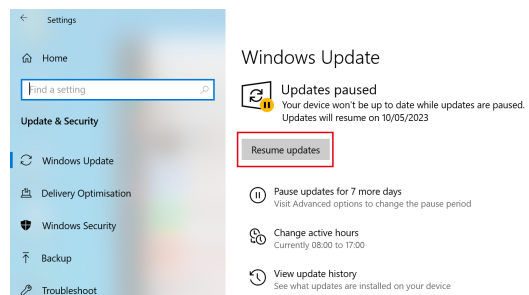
Settings

Home

Find a setting

Update & Security

Windows Update

Delivery Optimisation

Windows Security

Backup

Troubleshoot

Windows Update

Updates paused
Your device won't be up to date while updates are paused. Updates will resume on 10/05/2023

Resume updates

Pause updates for 7 more days
Visit Advanced options to change the pause period

Change active hours
Currently 08:00 to 17:00

View update history
See what updates are installed on your device